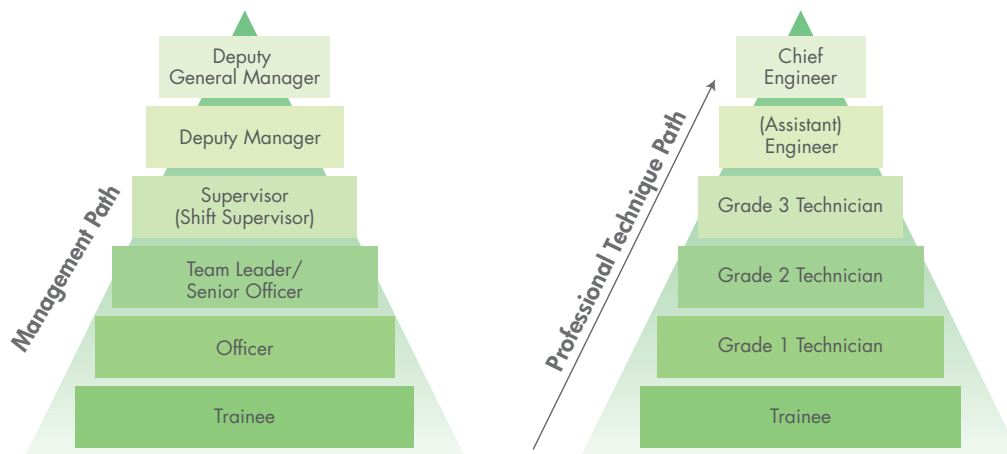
Management Path

Deputy General Manager

Deputy Manager

Supervisor (Shift Supervisor)

Team Leader/ Senior Officer

Officer

Trainee

Professional Technique Path

Chief Engineer

(Assistant) Engineer

Grade 3 Technician

Grade 2 Technician

Grade 1 Technician

Trainee